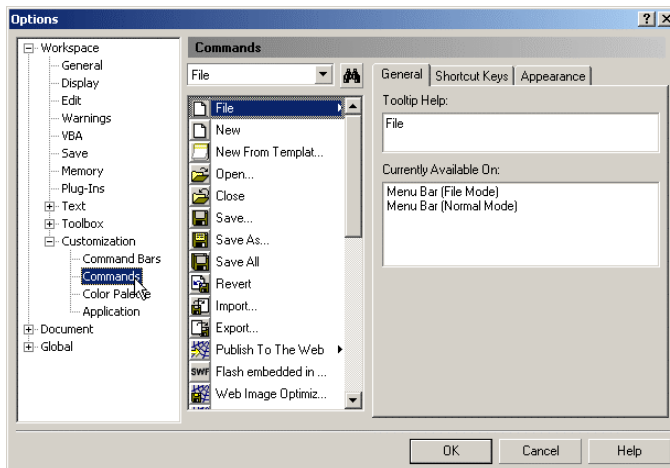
Options

?| X

Workspace
General
Display
Edit
Warnings
VBA
Save
Memory
Plug-Ins
Text
Toolbox
Customization
Command Bars
Commands
Color Palette
Application
Document
Global

Commands

File

File
New
New From Templat...
Open...
Close
Save...
Save As...
Save All
Revert
Import...
Export...
Publish To The Web
SWF Flash embedded in ...
Web Image Optimiz...

General | Shortcut Keys | Appearance

Tooltip Help:

File

Currently Available On:

Menu Bar (File Mode)
Menu Bar (Normal Mode)

OK Cancel Help